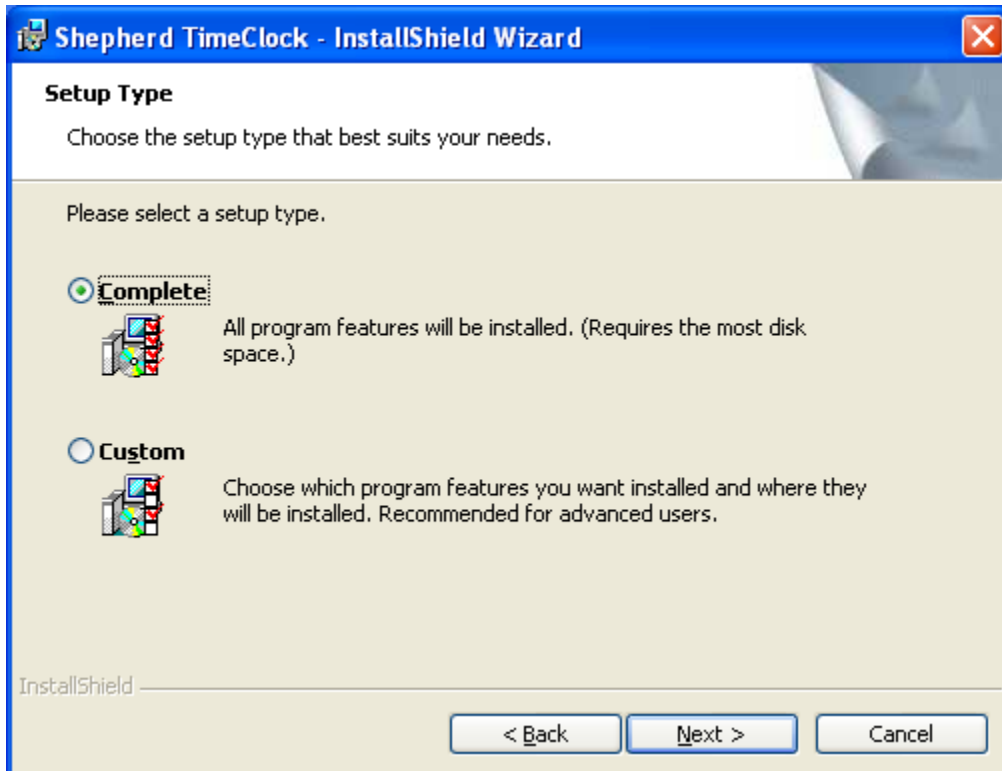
Shepherd TimeClock - InstallShield Wizard

Setup Type

Choose the setup type that best suits your needs.

Please select a setup type.

Complete

All program features will be installed. (Requires the most disk space.)

Custom

Choose which program features you want installed and where they will be installed. Recommended for advanced users.

InstallShield

< Back

Next >

Cancel